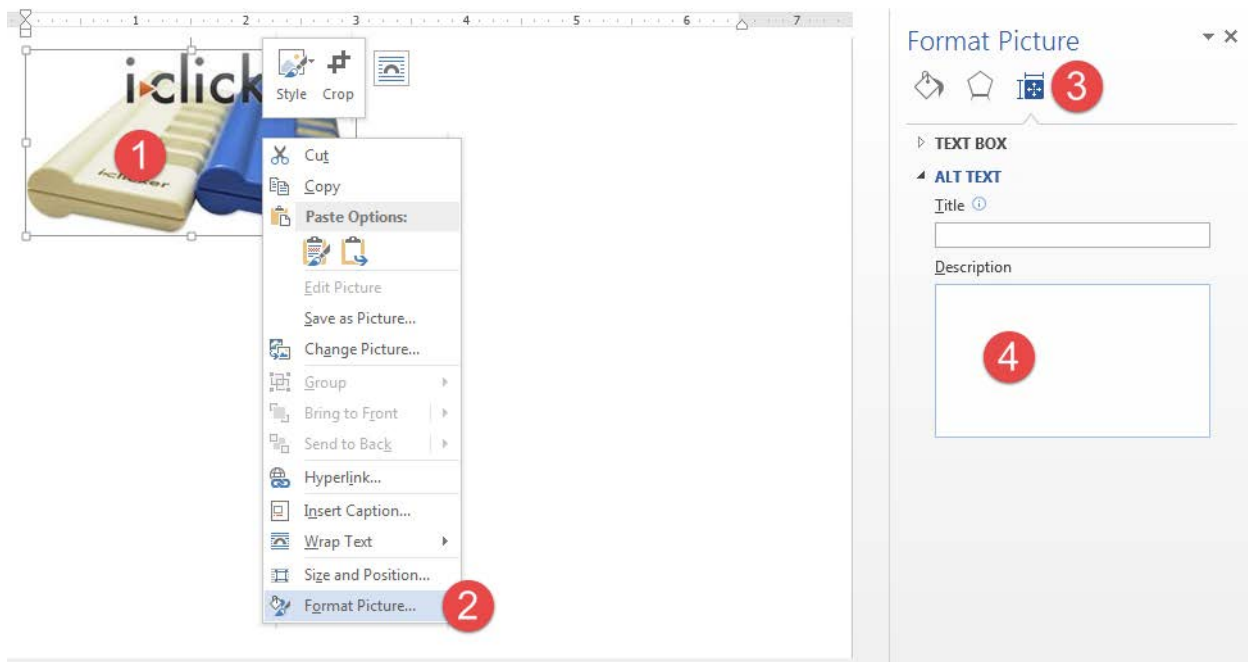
1 2 3 4 5 6 7

iclick

Style Crop

1

Cut
Copy
Paste Options:
Edit Picture
Save as Picture...
Change Picture...
Group
Bring to Front
Send to Back
Hyperlink...
Insert Caption...
Wrap Text
Size and Position...
Format Picture...

2

Format Picture

3

TEXT BOX
ALT TEXT
Title
Description

4